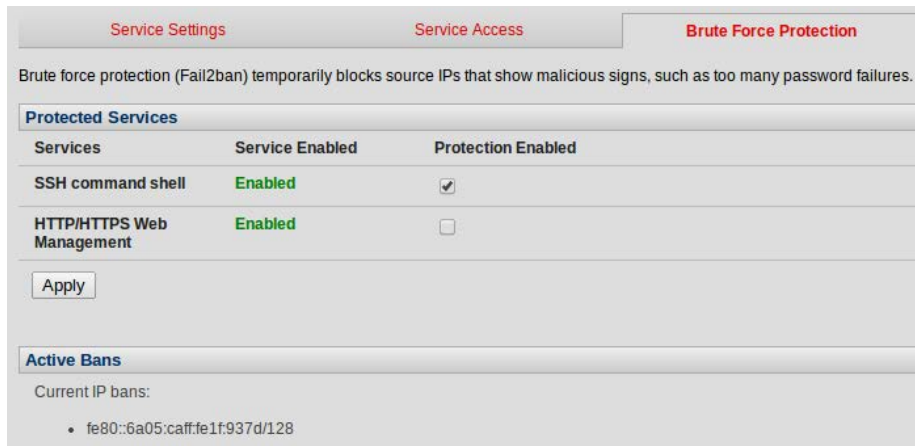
Service Settings | Service Access | Brute Force Protection

Brute force protection (Fail2ban) temporarily blocks source IPs that show malicious signs, such as too many password failures.

Protected Services

| Services | Service Enabled | Protection Enabled |
|---|---|---|
| SSH command shell | Enabled | ☑ |
| HTTP/HTTPS Web Management | Enabled | ☐ |

Apply

Active Bans

Current IP bans:

• fe80::6a05:caff:fe1f:937d/128